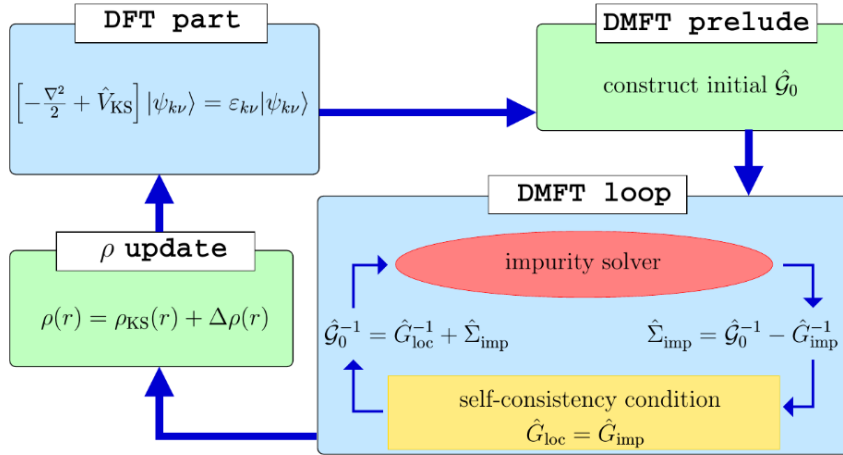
DFT part

$\left[-\frac{\nabla^2}{2}+\hat{V}_{\mathrm{KS}}\right]|\psi_{k\nu}\rangle=\varepsilon_{k\nu}|\psi_{k\nu}\rangle$

DMFT prelude

construct initial $\hat{\mathcal{G}}_0$

DMFT loop

$\rho$ update

$\rho(r)=\rho_{\mathrm{KS}}(r)+\Delta\rho(r)$

impurity solver

$\hat{\mathcal{G}}_0^{-1}=\hat{G}_{\mathrm{loc}}^{-1}+\hat{\Sigma}_{\mathrm{imp}}$

$\hat{\Sigma}_{\mathrm{imp}}=\hat{\mathcal{G}}_0^{-1}-\hat{G}_{\mathrm{imp}}^{-1}$

self-consistency condition

$\hat{G}_{\mathrm{loc}}=\hat{G}_{\mathrm{imp}}$